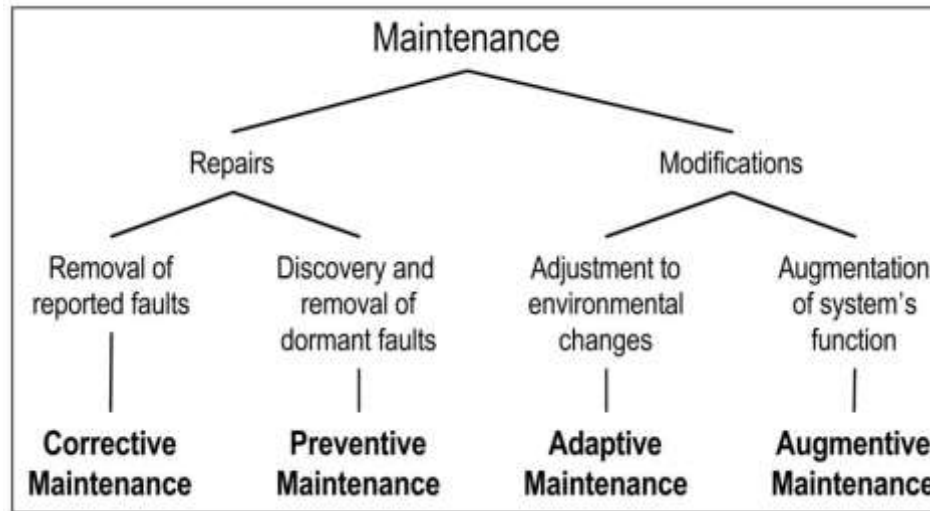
Maintenance

Repairs

Modifications

Removal of reported faults

Discovery and removal of dormant faults

Adjustment to environmental changes

Augmentation of system's function

**Corrective Maintenance**

**Preventive Maintenance**

**Adaptive Maintenance**

**Augmentive Maintenance**